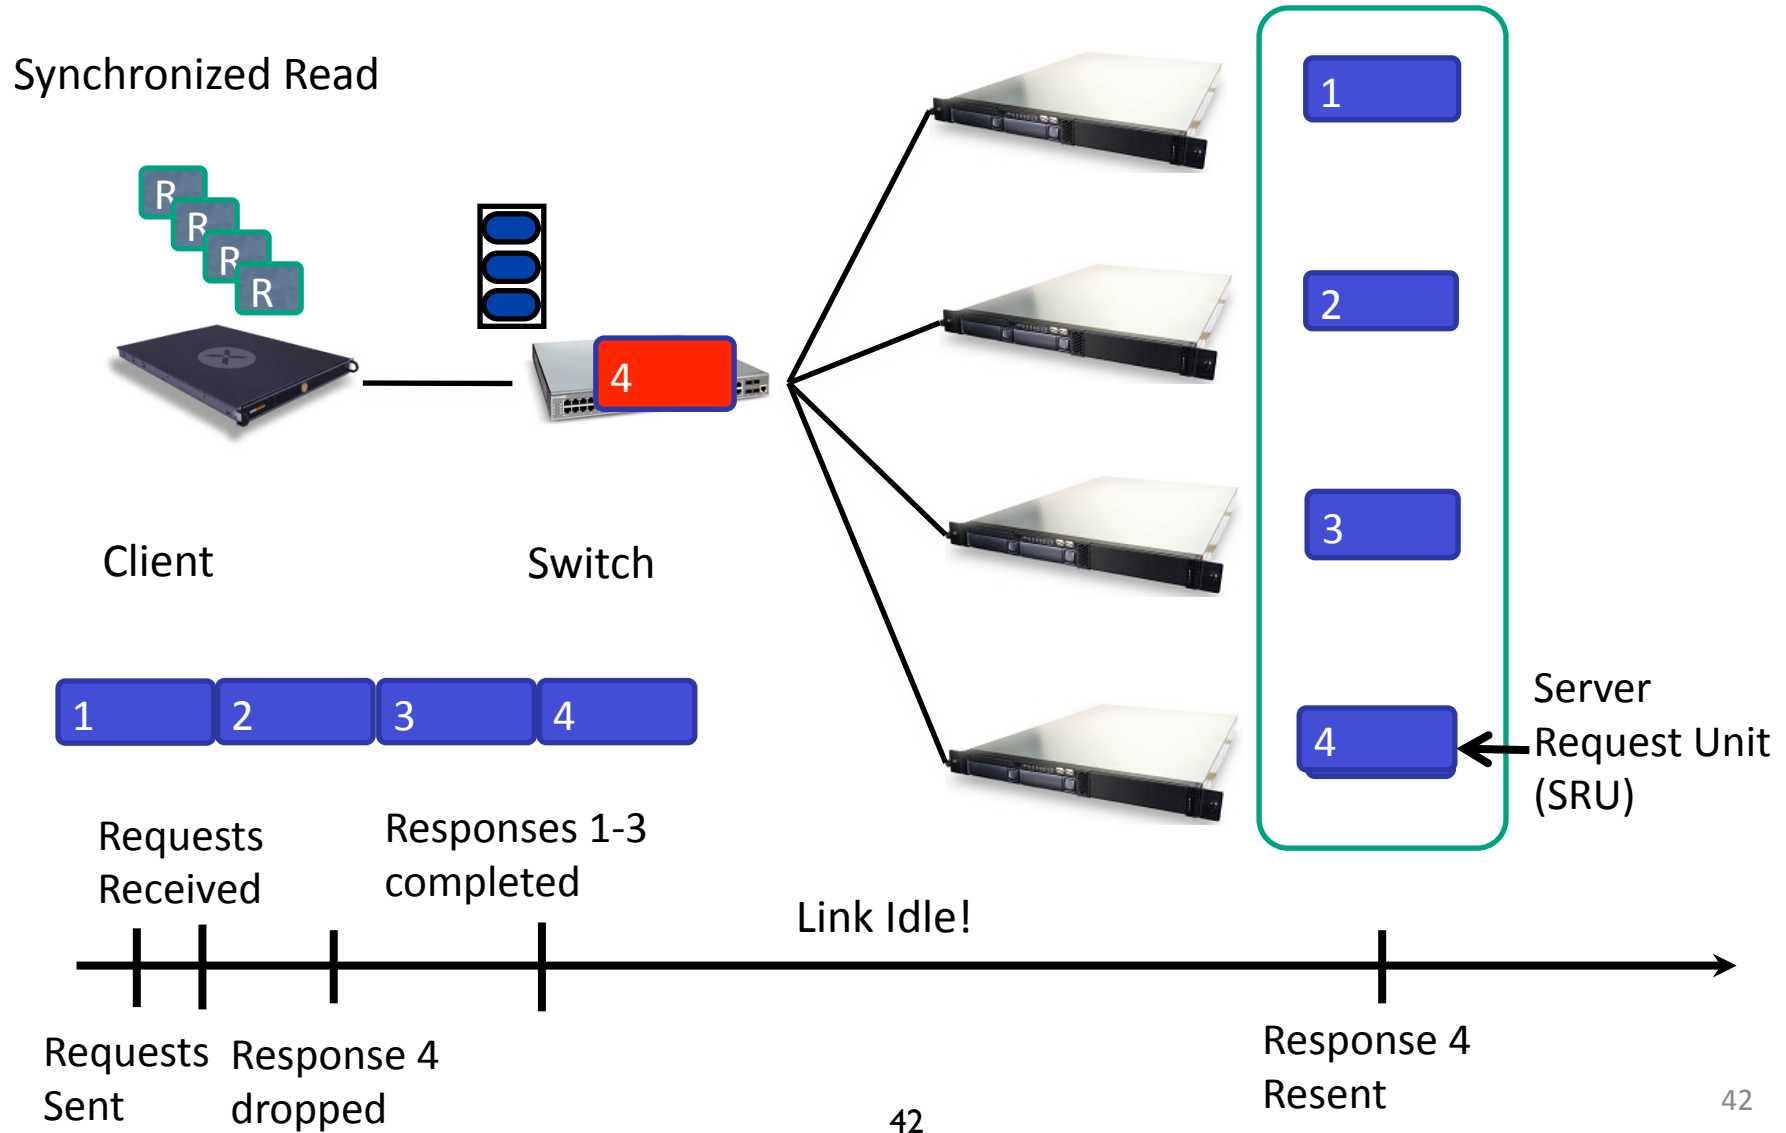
Synchronized Read

R
R
R
R

4

Client

Switch

1
2
3
4

1 2 3 4

Server Request Unit (SRU)

Requests Received

Responses 1-3 completed

Link Idle!

Requests Sent

Response 4 dropped

Response 4 Resent

42

42